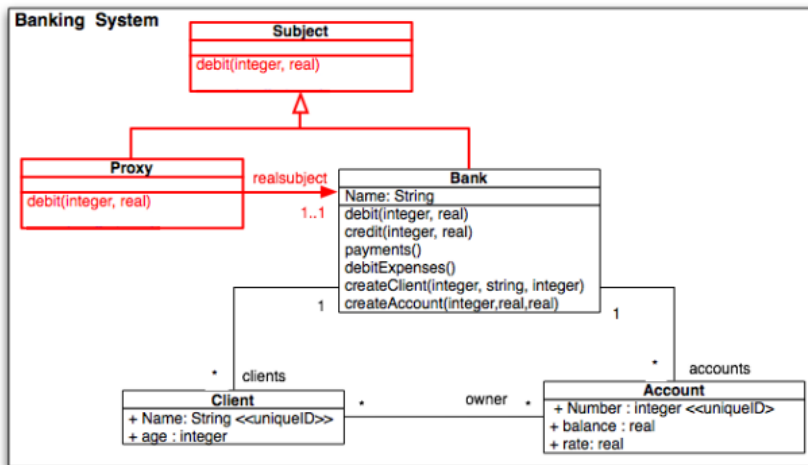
Banking System

Subject

debit(integer, real)

Proxy

debit(integer, real)

realsubject

1..1

Bank

Name: String

debit(integer, real)
credit(integer, real)
payments()
debitExpenses()
createClient(integer, string, integer)
createAccount(integer,real,real)

1

1

*

clients

*

accounts

Client

+ Name: String <<uniqueID>>
+ age : integer

*

owner

*

Account

+ Number : integer <<uniqueID>
+ balance : real
+ rate: real